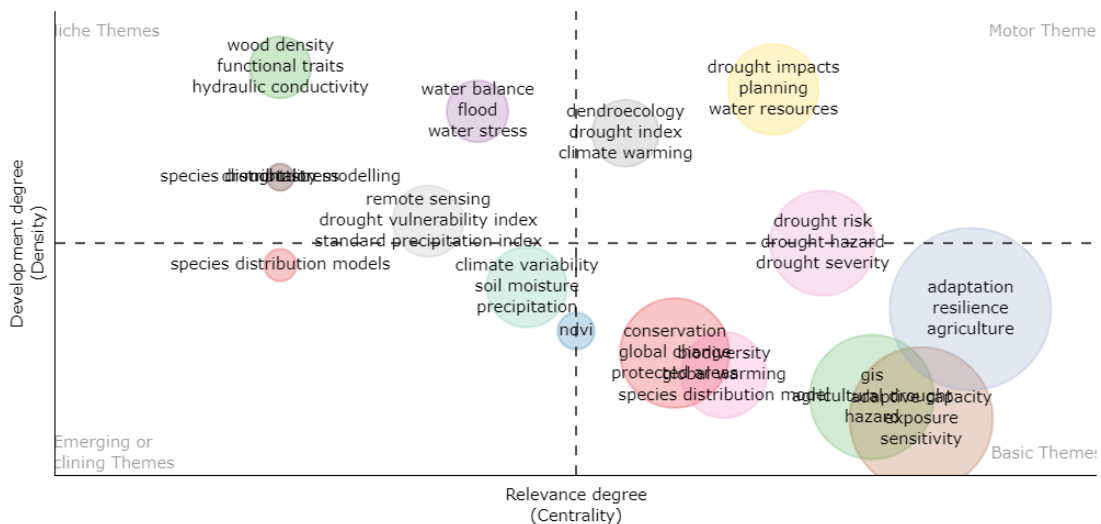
liche Themes

Motor Theme

wood density
functional traits
hydraulic conductivity

water balance
flood
water stress

drought impacts
planning
water resources

dendroecology
drought index
climate warming

species distribution modelling
drought stress
climate

remote sensing
drought vulnerability index
standard precipitation index

drought risk
drought hazard
drought severity

species distribution models

climate variability
soil moisture
precipitation

adaptation
resilience
agriculture

ndvi

conservation
global change
protected areas

biodiversity
global warming
species distribution model

gis
agricultural drought
hazard

adaptive capacity
exposure
sensitivity

Emerging or
clining Themes

Basic Theme

Development degree
(Density)

Relevance degree
(Centrality)